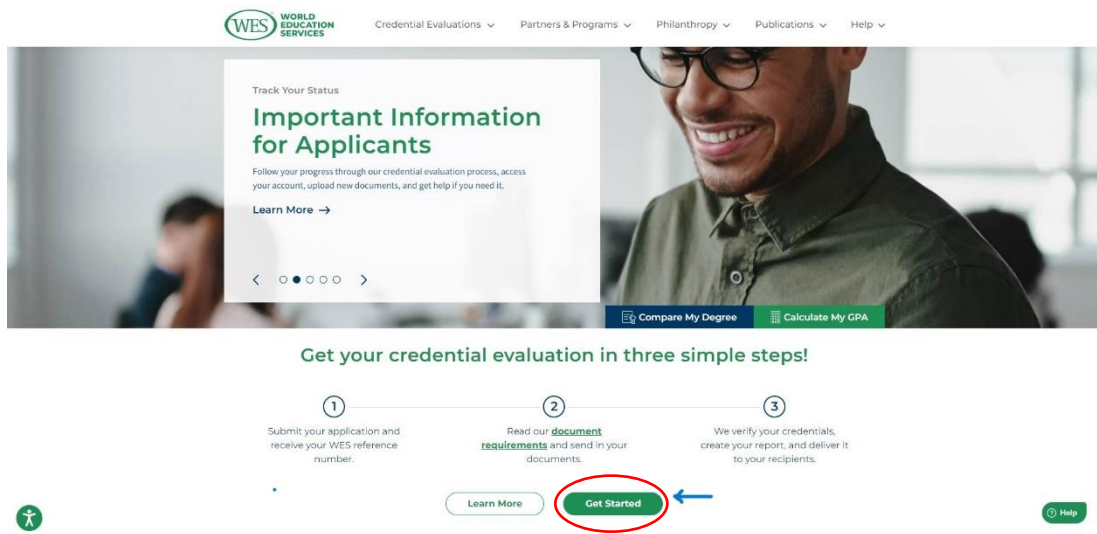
WES WORLD EDUCATION SERVICES

Credential Evaluations Partners & Programs Philanthropy Publications Help

Track Your Status

Important Information for Applicants

Follow your progress through our credential evaluation process, access your account, upload new documents, and get help if you need it.

Learn More →

Compare My Degree

Calculate My GPA

Get your credential evaluation in three simple steps!

1
Submit your application and receive your WES reference number.

2
Read our document requirements and send in your documents.

3
We verify your credentials, create your report, and deliver it to your recipients.

Learn More

Get Started

Help